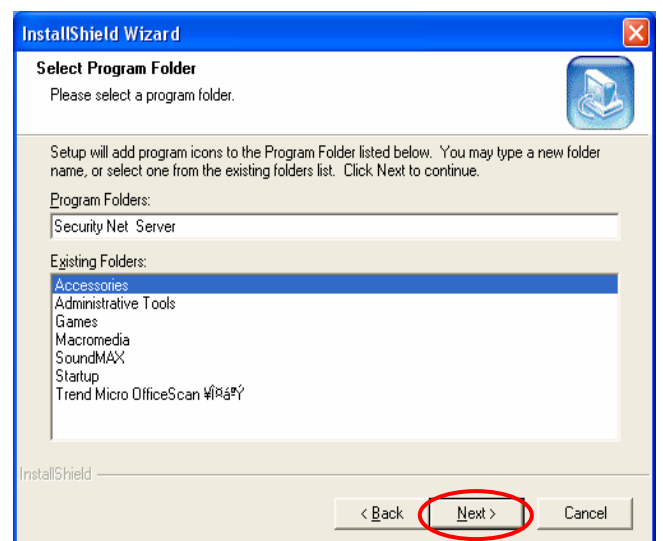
InstallShield Wizard

Select Program Folder
Please select a program folder.

Setup will add program icons to the Program Folder listed below. You may type a new folder name, or select one from the existing folders list. Click Next to continue.

Program Folders:
Security Net Server

Existing Folders:
Accessories
Administrative Tools
Games
Macromedia
SoundMAX
Startup
Trend Micro OfficeScan ¥Î¤á ºÝ

InstallShield

< Back
Next >
Cancel